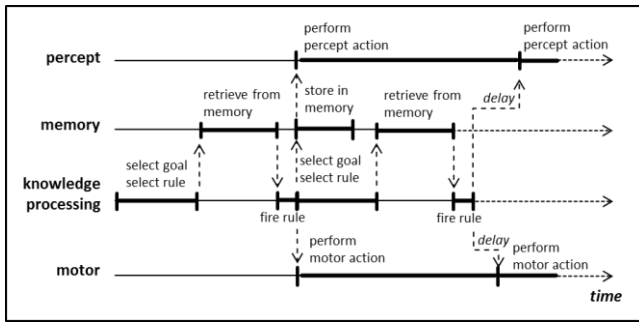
percept

perform percept action

perform percept action

memory

retrieve from memory

store in memory

retrieve from memory

delay

knowledge processing

select goal select rule

select goal select rule

fire rule

fire rule

motor

perform motor action

delay

perform motor action

time